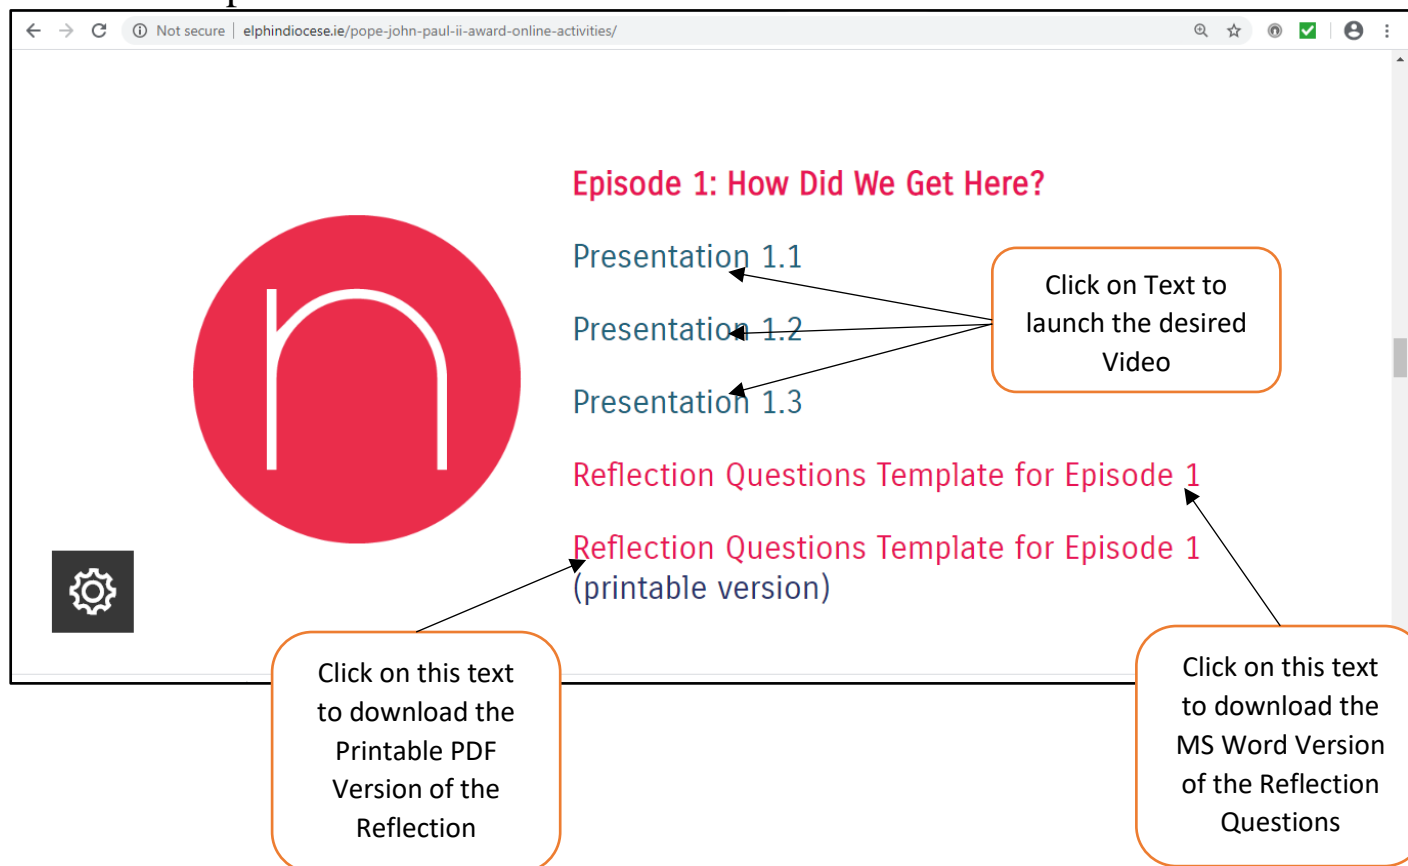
Not secure | elphindiocese.ie/pope-john-paul-ii-award-online-activities/

Episode 1: How Did We Get Here?

Presentation 1.1

Presentation 1.2

Presentation 1.3

Reflection Questions Template for Episode 1

Reflection Questions Template for Episode 1 (printable version)

Click on Text to launch the desired Video

Click on this text to download the Printable PDF Version of the Reflection

Click on this text to download the MS Word Version of the Reflection Questions